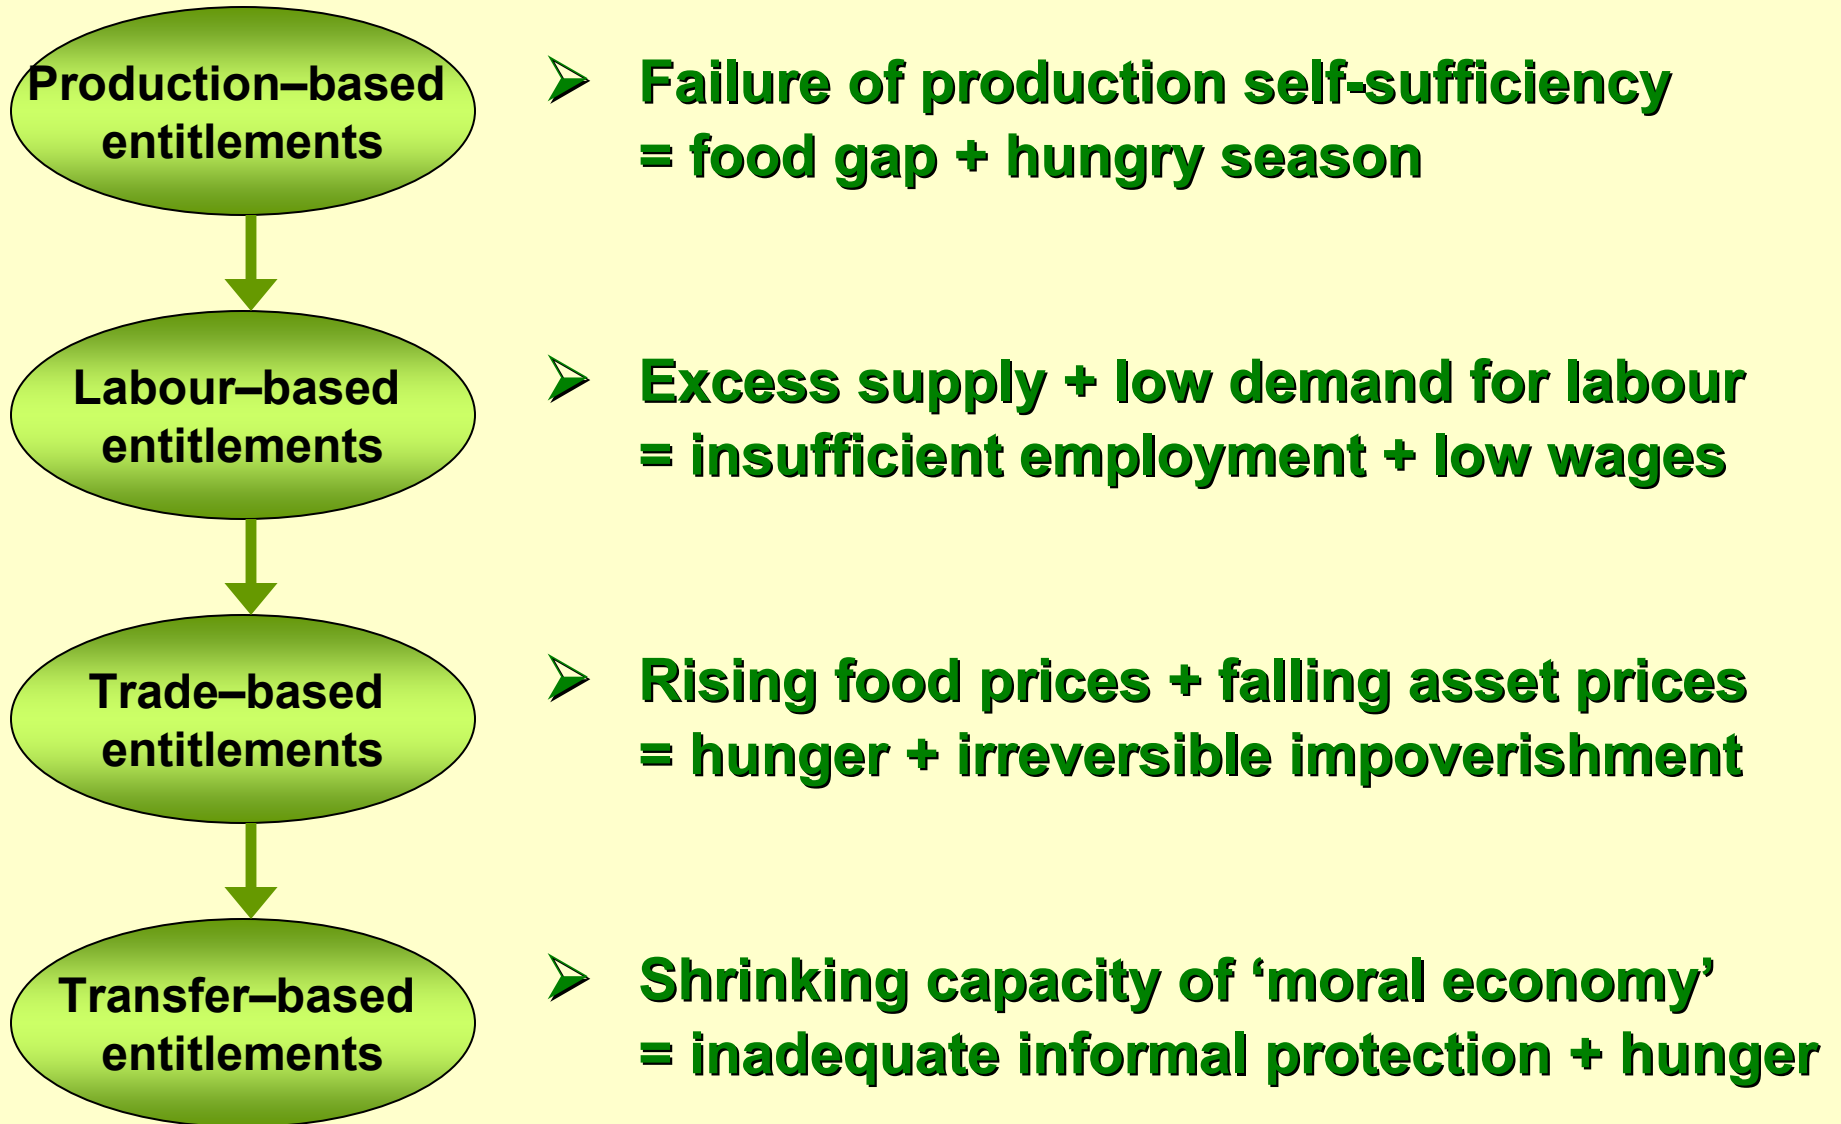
Production–based entitlements

Labour–based entitlements

Trade–based entitlements

Transfer–based entitlements

➢ Failure of production self-sufficiency = food gap + hungry season

➢ Excess supply + low demand for labour = insufficient employment + low wages

➢ Rising food prices + falling asset prices = hunger + irreversible impoverishment

➢ Shrinking capacity of ‘moral economy’ = inadequate informal protection + hunger